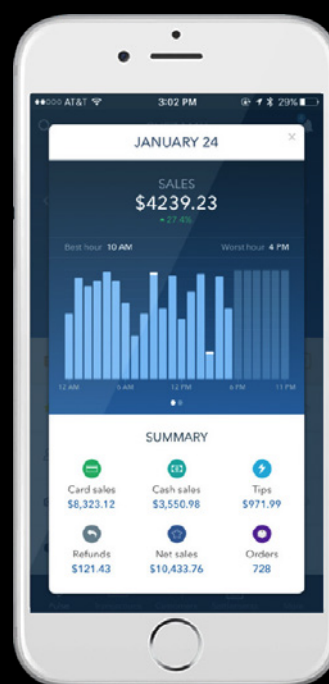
●●○○○ AT&T 3:02 PM 29%

JANUARY 24

×

SALES

$4239.23

+ 27.4%

Best hour 10 AM

Worst hour 4 PM

12 AM

6 AM

12 PM

6 PM

11 PM

SUMMARY

Card sales
$8,323.12

Cash sales
$3,550.98

Tips
$971.99

Refunds
$121.43

Net sales
$10,433.76

Orders
728